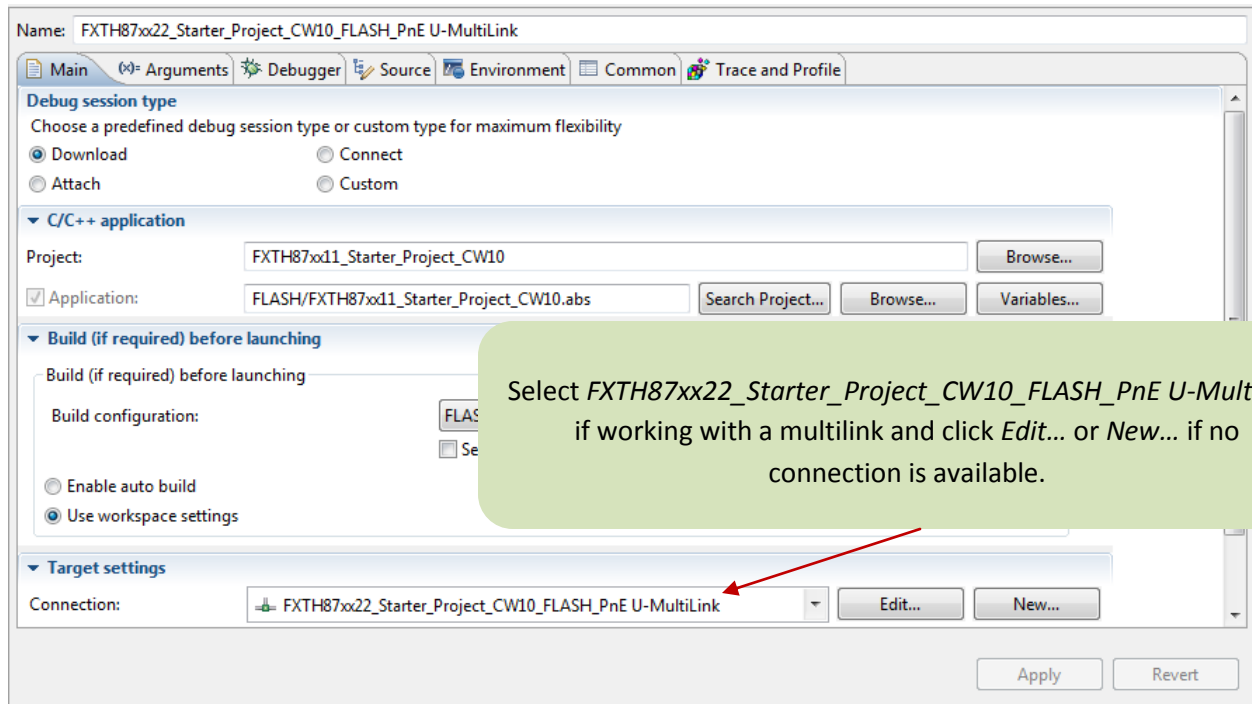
Name: FXTH87xx22_Starter_Project_CW10_FLASH_PnE U-MultiLink

Main (x)= Arguments Debugger Source Environment Common Trace and Profile

Debug session type
Choose a predefined debug session type or custom type for maximum flexibility
Download Connect
Attach Custom

C/C++ application
Project: FXTH87xx11_Starter_Project_CW10 Browse...
Application: FLASH/FXTH87xx11_Starter_Project_CW10.abs Search Project... Browse... Variables...

Build (if required) before launching
Build (if required) before launching
Build configuration: FLAS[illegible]
Se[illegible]
Enable auto build
Use workspace settings

Select *FXTH87xx22_Starter_Project_CW10_FLASH_PnE U-Mult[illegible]* if working with a multilink and click *Edit…* or *New…* if no connection is available.

Target settings
Connection: FXTH87xx22_Starter_Project_CW10_FLASH_PnE U-MultiLink Edit... New...

Apply Revert